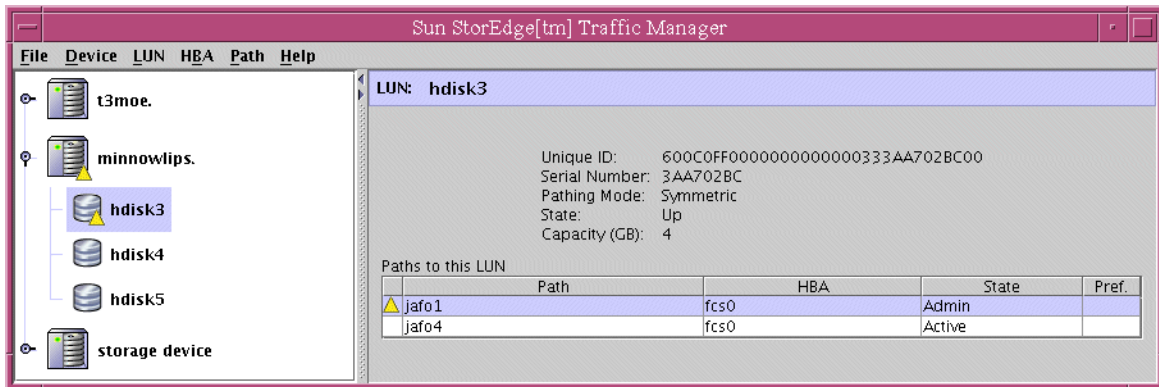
Sun StorEdge[tm] Traffic Manager

File Device LUN HBA Path Help

t3moe.

minnowlips.

hdisk3

hdisk4

hdisk5

storage device

LUN: hdisk3

Unique ID: 600C0FF0000000000000333AA702BC00
Serial Number: 3AA702BC
Pathing Mode: Symmetric
State: Up
Capacity (GB): 4

Paths to this LUN

| Path | HBA | State | Pref. |
|---|---|---|---|
| jafo1 | fcs0 | Admin | |
| jafo4 | fcs0 | Active | |